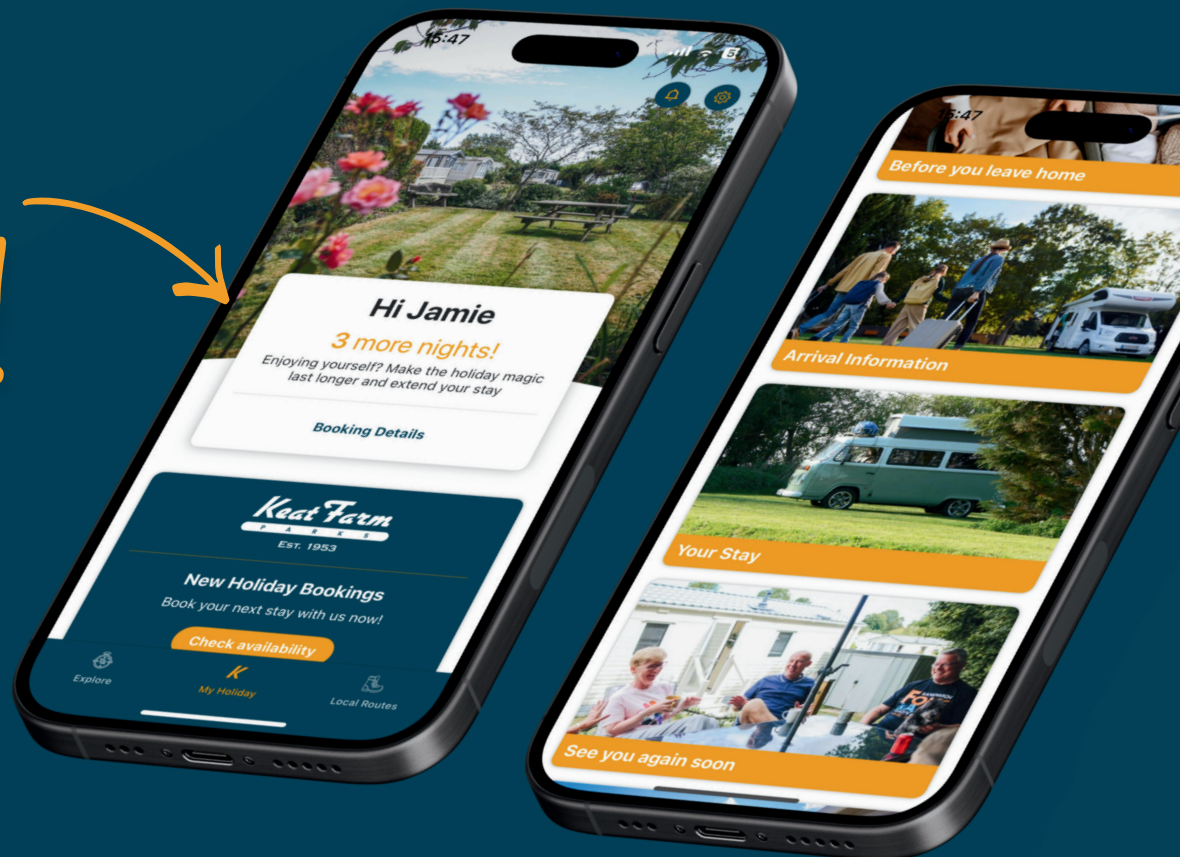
15:47

Hi Jamie

3 more nights!

Enjoying yourself? Make the holiday magic last longer and extend your stay

Booking Details

Keat Farm
PARKS
EST. 1953

New Holiday Bookings

Book your next stay with us now!

Check availability

Explore

My Holiday

Local Routes

15:47

Before you leave home

Arrival Information

Your Stay

See you again soon